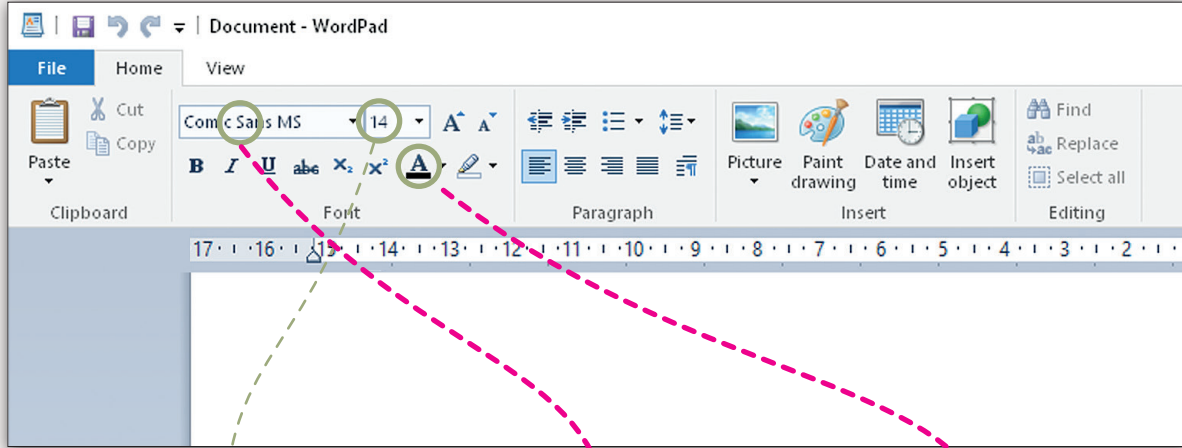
Document - WordPad

File Home View

Paste
Cut
Copy
Clipboard

Comic Sans MS 14
B I U abc $X_2$ $X^2$ A
Font

Paragraph

Picture
Paint drawing
Date and time
Insert object
Insert

Find
Replace
Select all
Editing

17 · 16 · 15 · 14 · 13 · 12 · 11 · 10 · 9 · 8 · 7 · 6 · 5 · 4 · 3 · 2